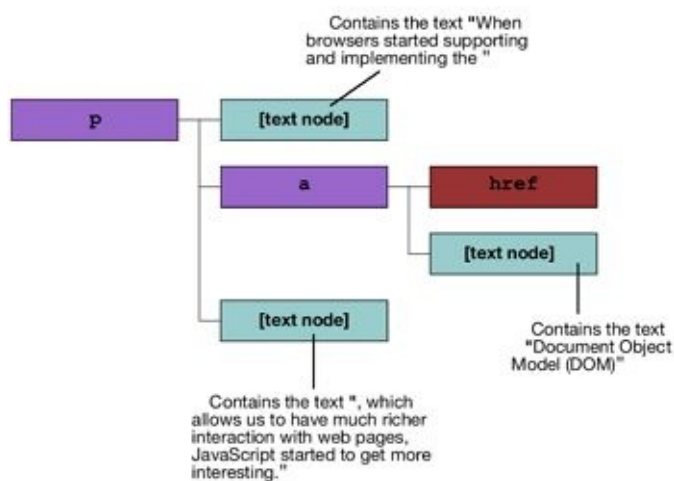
Contains the text "When browsers started supporting and implementing the "

p

[text node]

a

href

[text node]

[text node]

Contains the text "Document Object Model (DOM)"

Contains the text ", which allows us to have much richer interaction with web pages, JavaScript started to get more interesting."